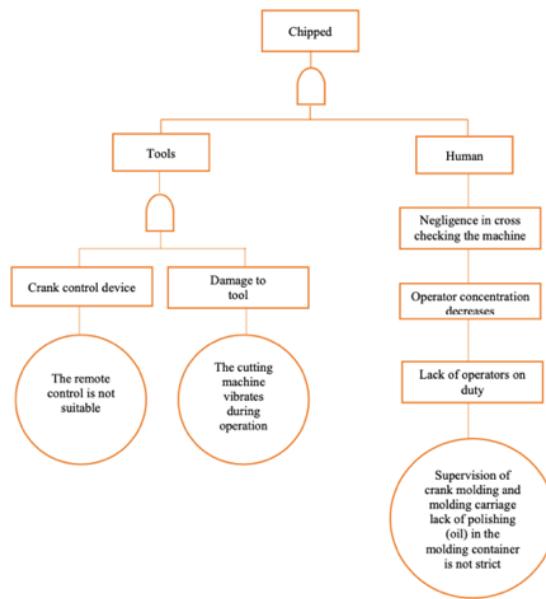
Chipped

Tools

Human

Crank control device

Damage to tool

Negligence in cross checking the machine

Operator concentration decreases

Lack of operators on duty

The remote control is not suitable

The cutting machine vibrates during operation

Supervision of crank molding and molding carriage lack of polishing (oil) in the molding container is not strict